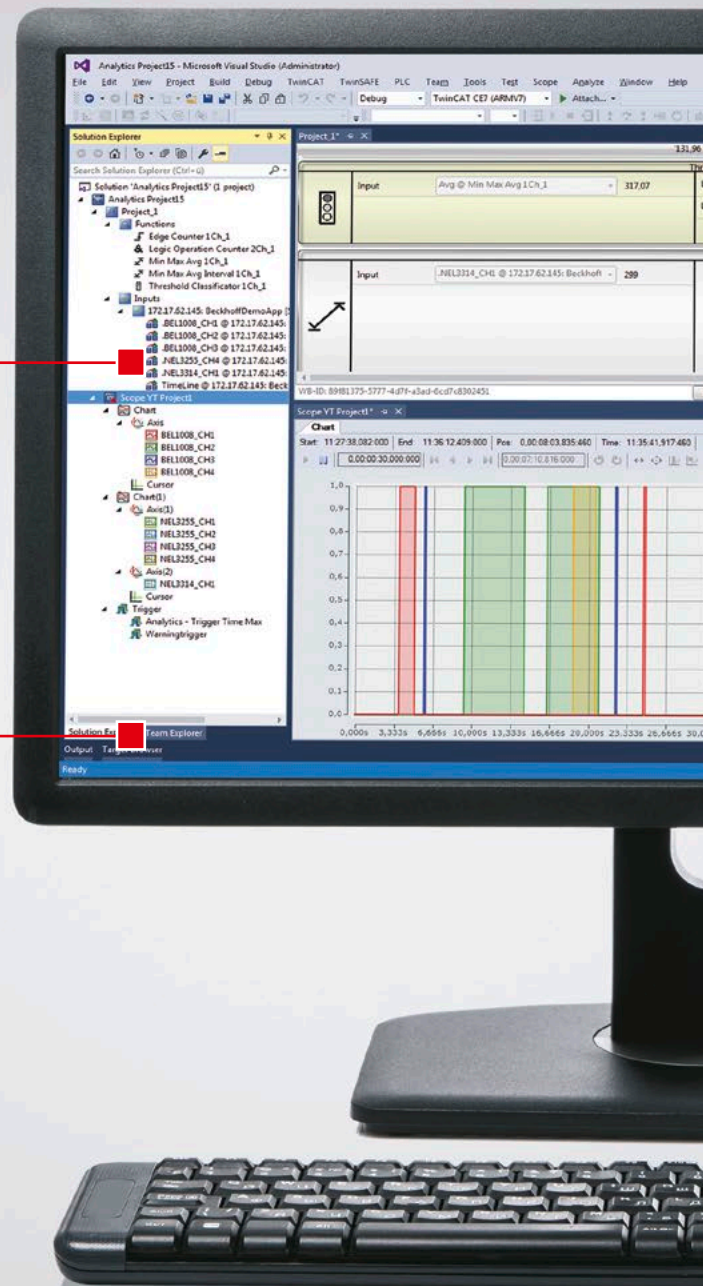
Analytics Project15 - Microsoft Visual Studio (Administrator)

File Edit View Project Build Debug TwinCAT TwinSAFE PLC Team Tools Test Scope Analyze Window Help

Debug TwinCAT CE7 (ARMV7) Attach...

Solution Explorer

Search Solution Explorer (Ctrl+ü)

Solution 'Analytics Project15' (1 project)
Analytics Project15
Project_1
Functions
Edge Counter 1Ch_1
Logic Operation Counter 2Ch_1
Min Max Avg 1Ch_1
Min Max Avg Interval 1Ch_1
Threshold Classificator 1Ch_1
Inputs
172.17.62.145: BeckhoffDemoApp [
.BEL1008_CH1 @ 172.17.62.145:
.BEL1008_CH2 @ 172.17.62.145:
.BEL1008_CH3 @ 172.17.62.145:
.NEL3255_CH4 @ 172.17.62.145:
.NEL3314_CH1 @ 172.17.62.145:
TimeLine @ 172.17.62.145: Beck
Scope YT Project1
Chart
Axis
BEL1008_CH1
BEL1008_CH2
BEL1008_CH3
BEL1008_CH4
Cursor
Chart(1)
Axis(1)
NEL3255_CH1
NEL3255_CH2
NEL3255_CH3
NEL3255_CH4
Axis(2)
NEL3314_CH1
Cursor
Trigger
Analytics - Trigger Time Max
Warningtrigger

Solution Ex Team Explorer

Output Target Browser

Ready

Project_1*

131,96

Thr

Input Avg @ Min Max Avg 1Ch_1 317,07

Input .NEL3314_CH1 @ 172.17.62.145: Beckhoff 299

WB-ID: 8f481375-5777-4d7f-a3ad-0cd7c8302451

Scope YT Project1*

Chart

Start: 11:27:38.082:000 End 11:36:12.409:000 Pos: 0.00:08:03.835:460 Time: 11:35:41,917:460

0.00:00:30.000:000 0.00:07:10.616:000

1,0
0,9
0,8
0,7
0,6
0,5
0,4
0,3
0,2
0,1
0,0

0,000s 3,333s 6,666s 10,000s 13,333s 16,666s 20,000s 23,333s 26,666s 30,0